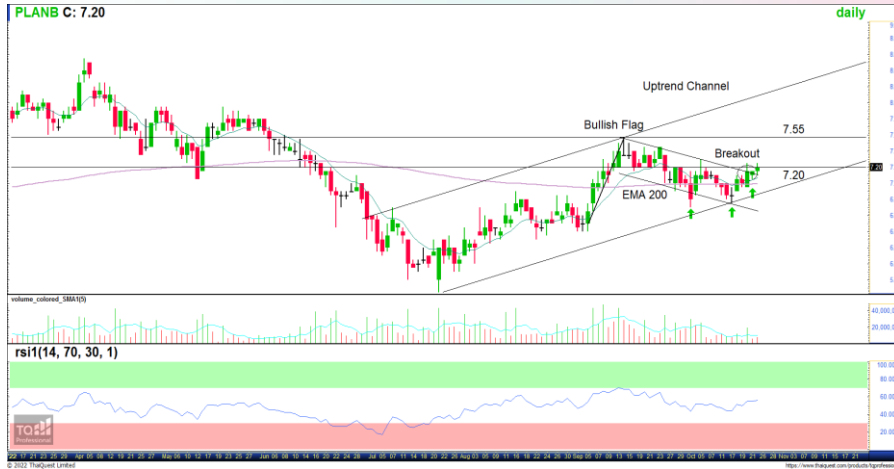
PLANB C: 7.20

daily

Uptrend Channel

Bullish Flag

7.55

Breakout

7.20

EMA 200

volume_colored_SMA1(5)

40,000,0
20,000,0

rsi1(14, 70, 30, 1)

100.00
80.00
60.00
40.00
20.00

TQ Professional

© 2022 ThaiQuest Limited

https://www.thaiquest.com/products/tqprofessional